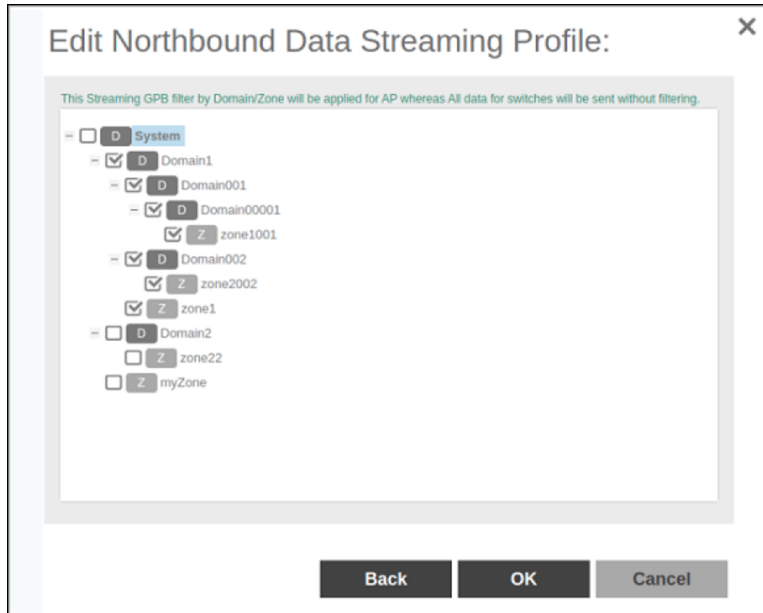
Edit Northbound Data Streaming Profile:

×

This Streaming GPB filter by Domain/Zone will be applied for AP whereas All data for switches will be sent without filtering.

D System
D Domain1
D Domain001
D Domain00001
Z zone1001
D Domain002
Z zone2002
Z zone1
D Domain2
Z zone22
Z myZone

Back
OK
Cancel